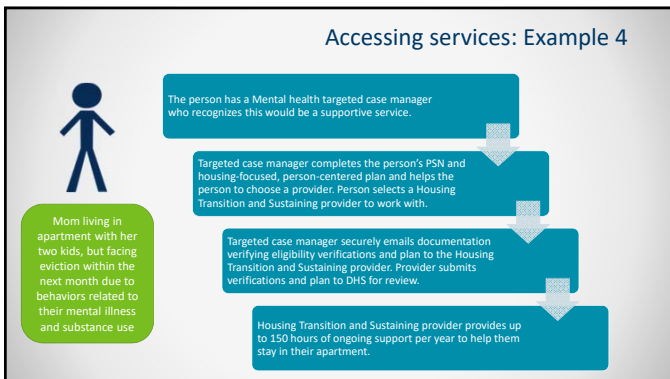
Accessing services: Example 4

Mom living in apartment with her two kids, but facing eviction within the next month due to behaviors related to their mental illness and substance use

The person has a Mental health targeted case manager who recognizes this would be a supportive service.

Targeted case manager completes the person's PSN and housing-focused, person-centered plan and helps the person to choose a provider. Person selects a Housing Transition and Sustaining provider to work with.

Targeted case manager securely emails documentation verifying eligibility verifications and plan to the Housing Transition and Sustaining provider. Provider submits verifications and plan to DHS for review.

Housing Transition and Sustaining provider provides up to 150 hours of ongoing support per year to help them stay in their apartment.